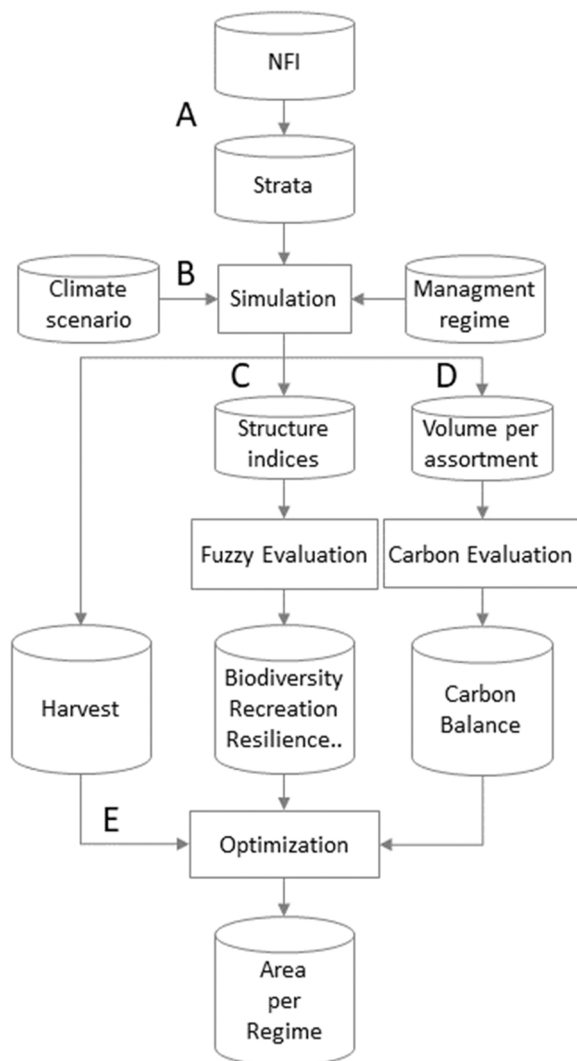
NFI

A

Strata

Climate scenario

B

Simulation

Managment regime

C

D

Structure indices

Volume per assortment

Fuzzy Evaluation

Carbon Evaluation

Harvest

Biodiversity Recreation Resilience..

Carbon Balance

E

Optimization

Area per Regime